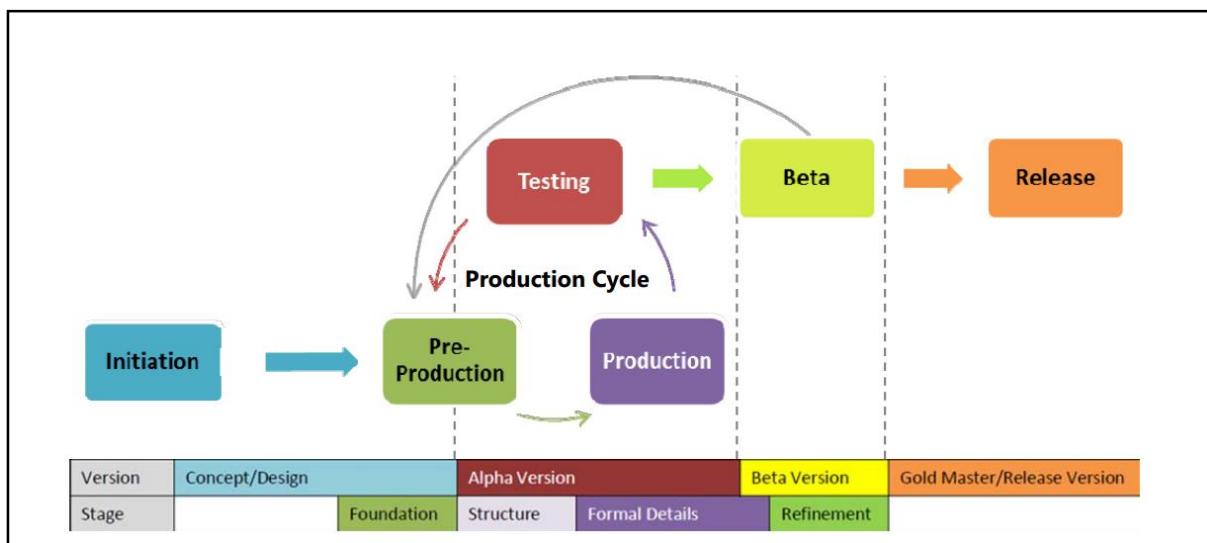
Testing

Beta

Release

Production Cycle

Initiation

Pre-Production

Production

| Version | Concept/Design | | Alpha Version | | Beta Version | Gold Master/Release Version |
|---|---|---|---|---|---|---|
| Stage | | Foundation | Structure | Formal Details | Refinement | |